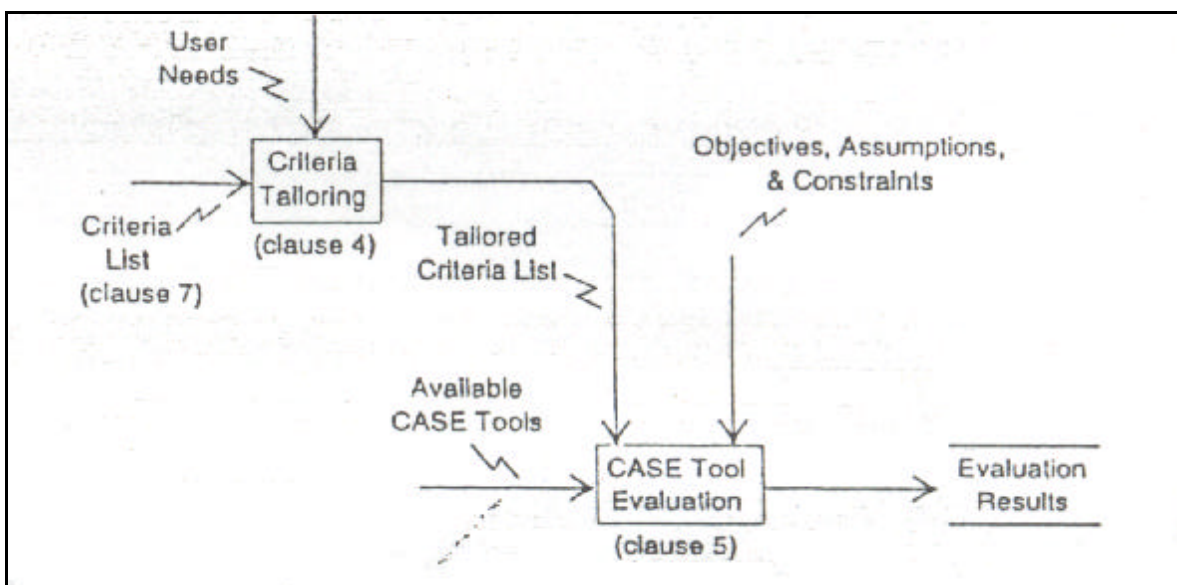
User Needs

Criteria Tailoring

(clause 4)

Criteria List (clause 7)

Objectives, Assumptions, & Constraints

Tailored Criteria List

Available CASE Tools

CASE Tool Evaluation

(clause 5)

Evaluation Results